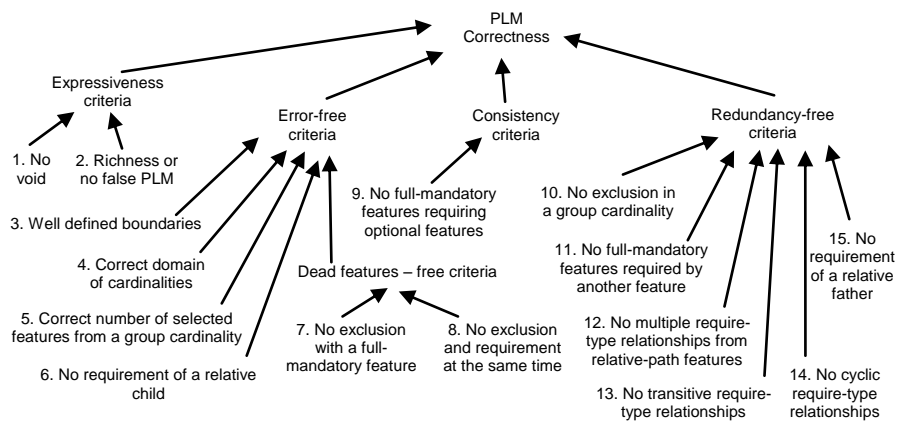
PLM Correctness

Expressiveness criteria

Error-free criteria

Consistency criteria

Redundancy-free criteria

1. No void

2. Richness or no false PLM

3. Well defined boundaries

4. Correct domain of cardinalities

5. Correct number of selected features from a group cardinality

6. No requirement of a relative child

9. No full-mandatory features requiring optional features

Dead features – free criteria

7. No exclusion with a full-mandatory feature

8. No exclusion and requirement at the same time

10. No exclusion in a group cardinality

11. No full-mandatory features required by another feature

12. No multiple require-type relationships from relative-path features

13. No transitive require-type relationships

14. No cyclic require-type relationships

15. No requirement of a relative father